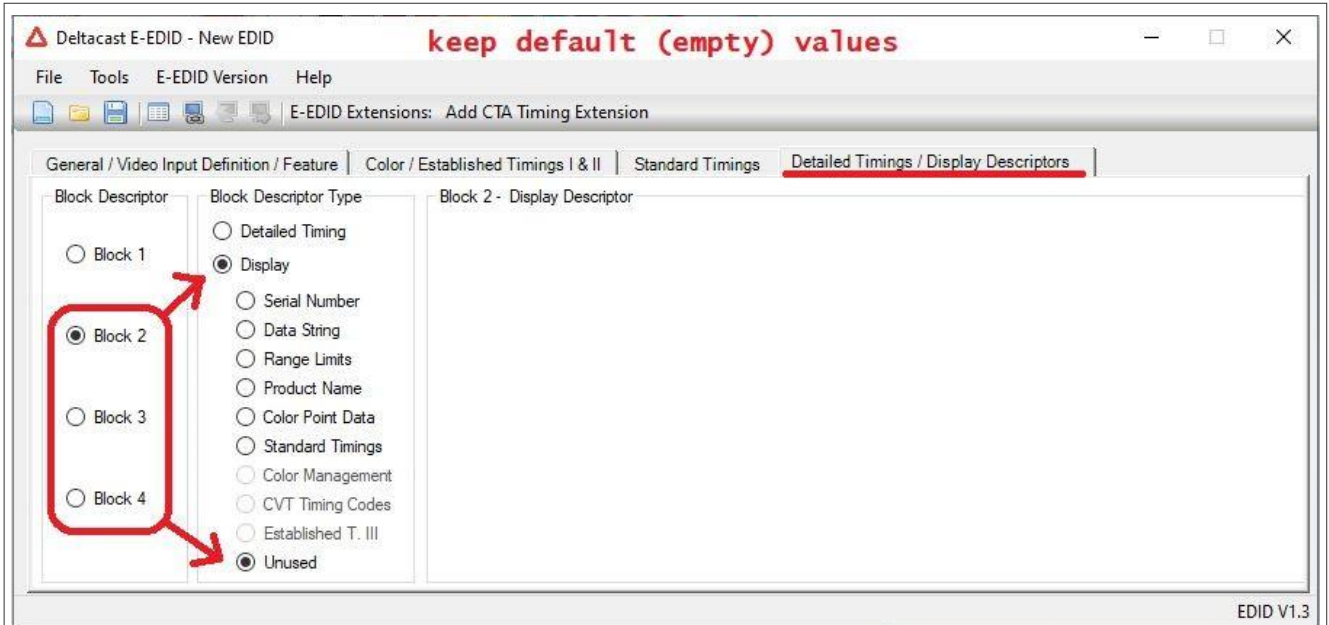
Deltacast E-EDID - New EDID
keep default (empty) values

File Tools E-EDID Version Help

E-EDID Extensions: Add CTA Timing Extension

General / Video Input Definition / Feature | Color / Established Timings I & II | Standard Timings | Detailed Timings / Display Descriptors

Block Descriptor
Block 1
Block 2
Block 3
Block 4

Block Descriptor Type
Detailed Timing
Display
Serial Number
Data String
Range Limits
Product Name
Color Point Data
Standard Timings
Color Management
CVT Timing Codes
Established T. III
Unused

Block 2 - Display Descriptor

EDID V1.3